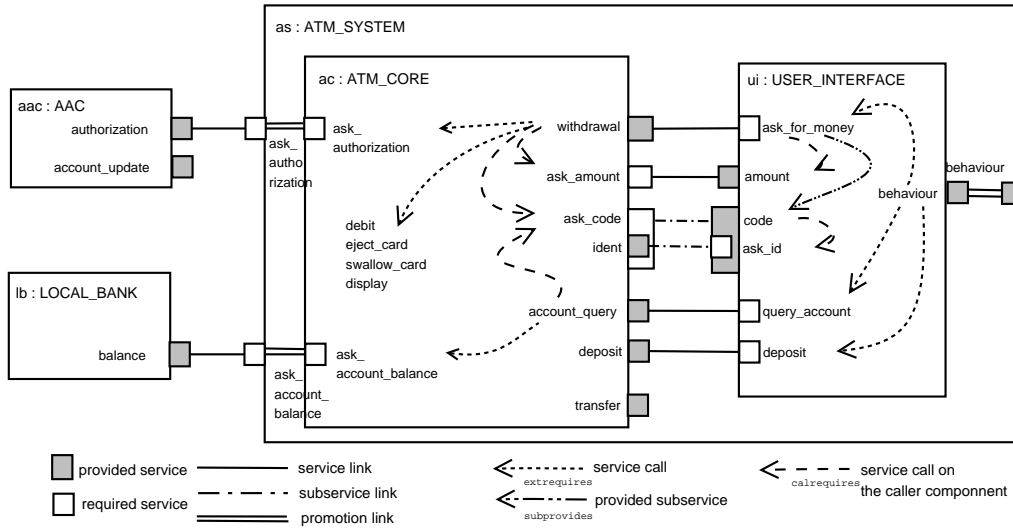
as : ATM_SYSTEM

aac : AAC
authorization
account_update

ask_ authorization

ac : ATM_CORE
ask_ authorization
withdrawal
ask_amount
debit
eject_card
swallow_card
display
ask_code
ident
account_query
deposit
transfer
ask_ account_balance

ui : USER_INTERFACE
ask_for_money
amount
code
ask_id
behaviour
query_account
deposit

behaviour

lb : LOCAL_BANK
balance

ask_ account_ balance

provided service
service link
required service
subservice link
promotion link
service call
extrequires
provided subservice
subprovides
service call on the caller componnent
calrequires